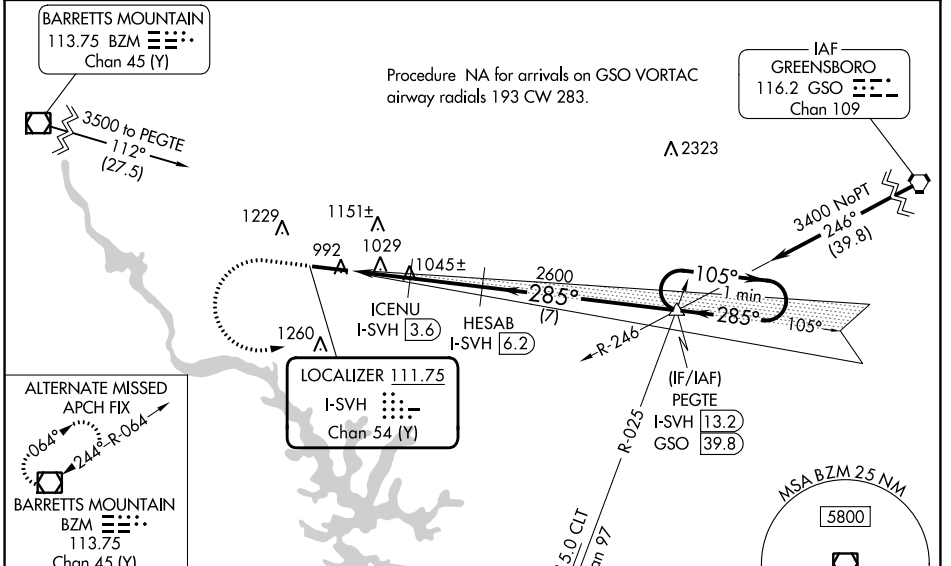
BARRETTS MOUNTAIN
113.75 BZM
Chan 45 (Y)

Procedure NA for arrivals on GSO VORTAC airway radials 193 CW 283.

IAF
GREENSBORO
116.2 GSO
Chan 109

3500 to PEGTE
112°
(27.5)

2323

3400 NoPT
246°
(39.8)

1229

1151±

992

1029

1045±

2600

105°

1 min

285°
(7)

285°

105°

ICENU
I-SVH 3.6

HESAB
I-SVH 6.2

R-246

1260

LOCALIZER 111.75
I-SVH
Chan 54 (Y)

(IF/IAF)
PEGTE
I-SVH 13.2
GSO 39.8

R-025

ALTERNATE MISSED APCH FIX
064°
244°
R-064
BARRETTS MOUNTAIN
BZM
113.75
Chan 45 (Y)

5.0 CLT
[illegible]an 97

MSA BZM 25 NM
5800